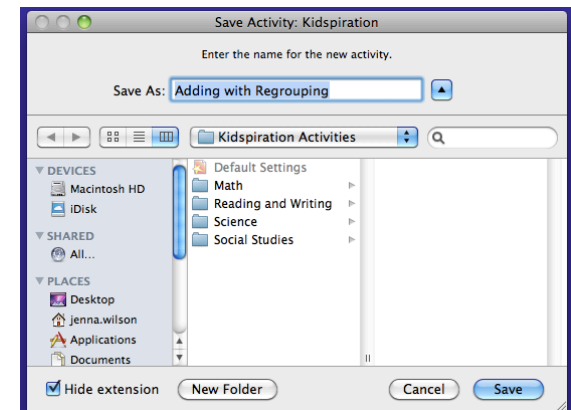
Save Activity: Kidspiration

Enter the name for the new activity.

Save As: Adding with Regrouping

Kidspiration Activities

DEVICES
Macintosh HD
iDisk

SHARED
All...

PLACES
Desktop
jenna.wilson
Applications
Documents

Default Settings
Math
Reading and Writing
Science
Social Studies

Hide extension

New Folder

Cancel

Save